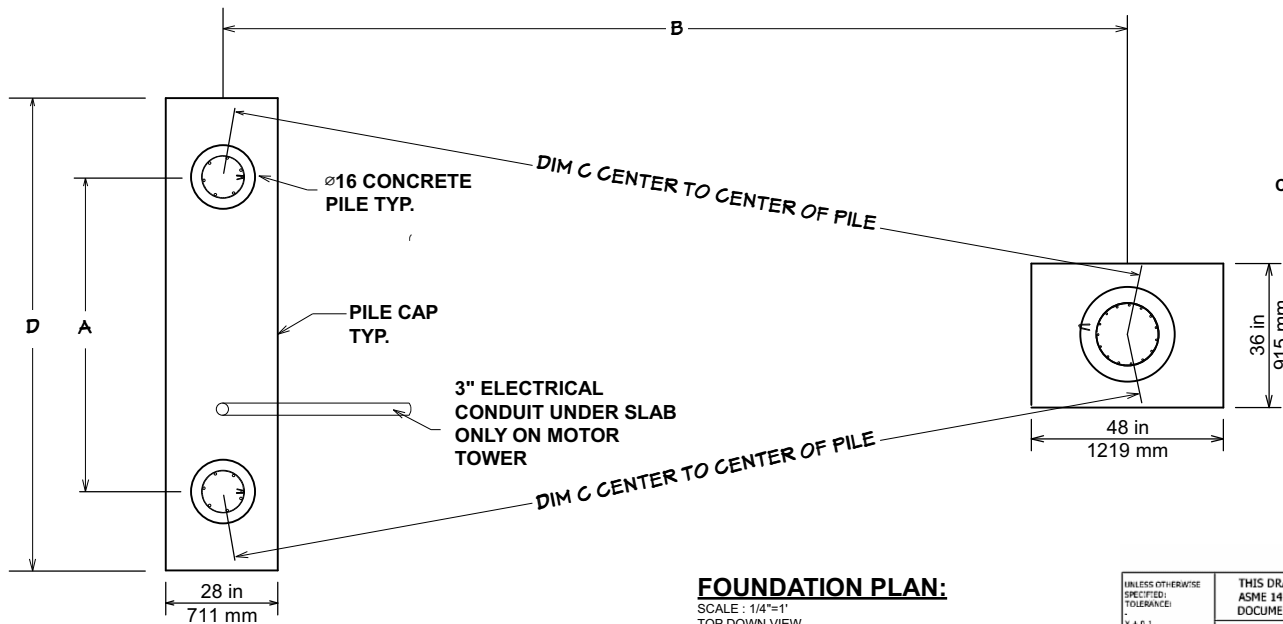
B

DIM C CENTER TO CENTER OF PILE

⌀16 CONCRETE PILE TYP.

C

D

A

PILE CAP TYP.

36 in
915 mm

3" ELECTRICAL CONDUIT UNDER SLAB ONLY ON MOTOR TOWER

48 in
1219 mm

DIM C CENTER TO CENTER OF PILE

28 in
711 mm

FOUNDATION PLAN:
SCALE : 1/4"=1'
TOP DOWN VIEW

UNLESS OTHERWISE SPECIFIED:
TOLERANCE:
.
X ± 0.1

THIS DRA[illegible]
ASME 14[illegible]
DOCUME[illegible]